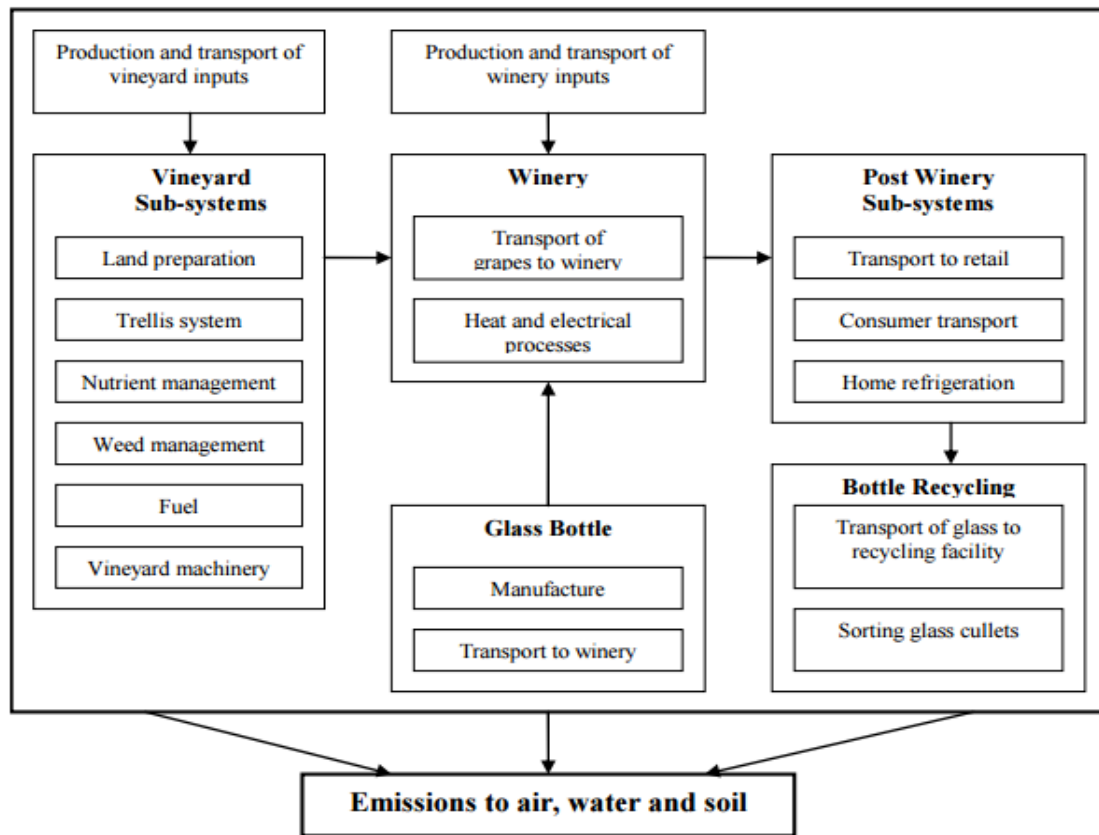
Production and transport of vineyard inputs

Production and transport of winery inputs

Vineyard Sub-systems

Land preparation

Trellis system

Nutrient management

Weed management

Fuel

Vineyard machinery

Winery

Transport of grapes to winery

Heat and electrical processes

Post Winery Sub-systems

Transport to retail

Consumer transport

Home refrigeration

Glass Bottle

Manufacture

Transport to winery

Bottle Recycling

Transport of glass to recycling facility

Sorting glass cullets

Emissions to air, water and soil